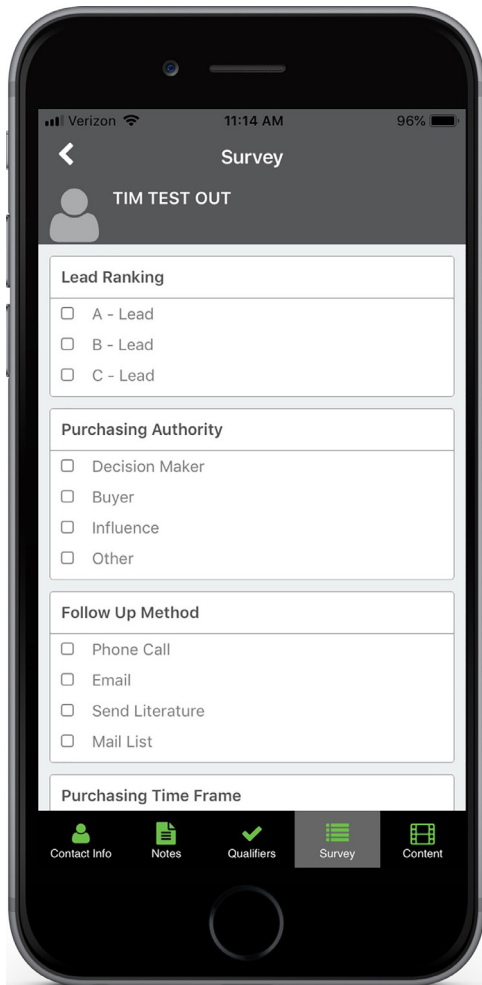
Verizon 11:14 AM 96%

Survey

TIM TEST OUT

Lead Ranking

☐ A - Lead
☐ B - Lead
☐ C - Lead

Purchasing Authority

☐ Decision Maker
☐ Buyer
☐ Influence
☐ Other

Follow Up Method

☐ Phone Call
☐ Email
☐ Send Literature
☐ Mail List

Purchasing Time Frame

Contact Info Notes Qualifiers Survey Content